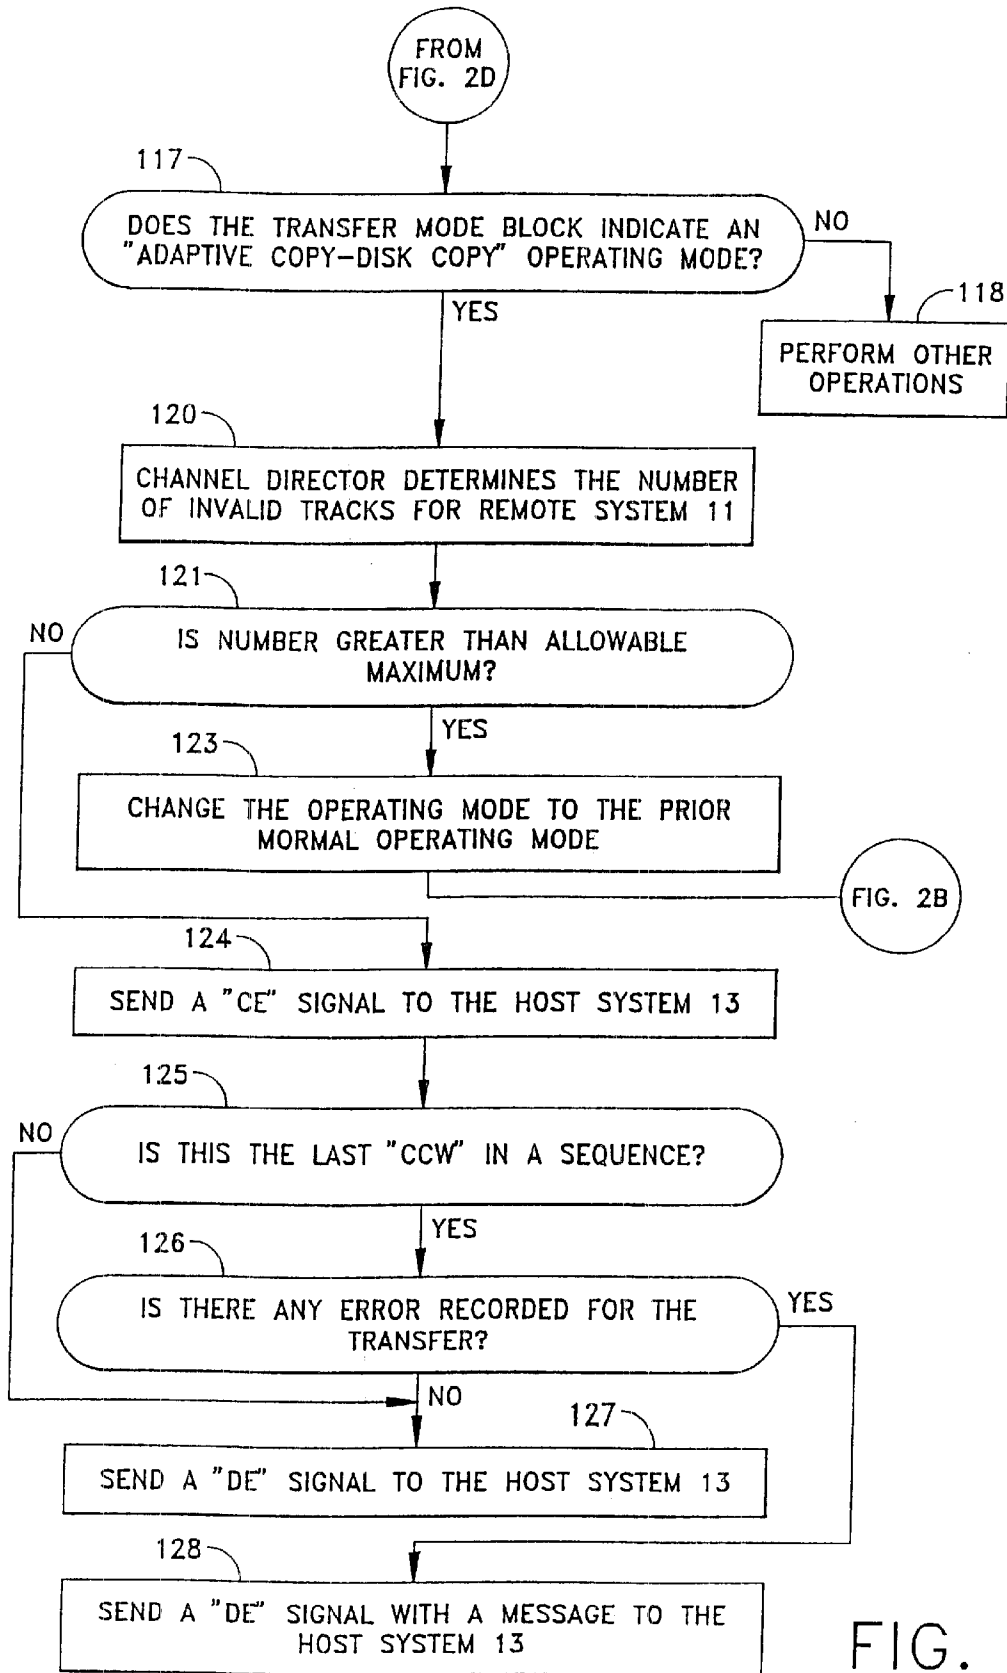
FROM FIG. 2D

117

DOES THE TRANSFER MODE BLOCK INDICATE AN "ADAPTIVE COPY-DISK COPY" OPERATING MODE?

NO

118

PERFORM OTHER OPERATIONS

YES

120

CHANNEL DIRECTOR DETERMINES THE NUMBER OF INVALID TRACKS FOR REMOTE SYSTEM 11

121

NO

IS NUMBER GREATER THAN ALLOWABLE MAXIMUM?

YES

123

CHANGE THE OPERATING MODE TO THE PRIOR MORMAL OPERATING MODE

FIG. 2B

124

SEND A "CE" SIGNAL TO THE HOST SYSTEM 13

125

NO

IS THIS THE LAST "CCW" IN A SEQUENCE?

YES

126

IS THERE ANY ERROR RECORDED FOR THE TRANSFER?

YES

NO

127

SEND A "DE" SIGNAL TO THE HOST SYSTEM 13

128

SEND A "DE" SIGNAL WITH A MESSAGE TO THE HOST SYSTEM 13

FIG.